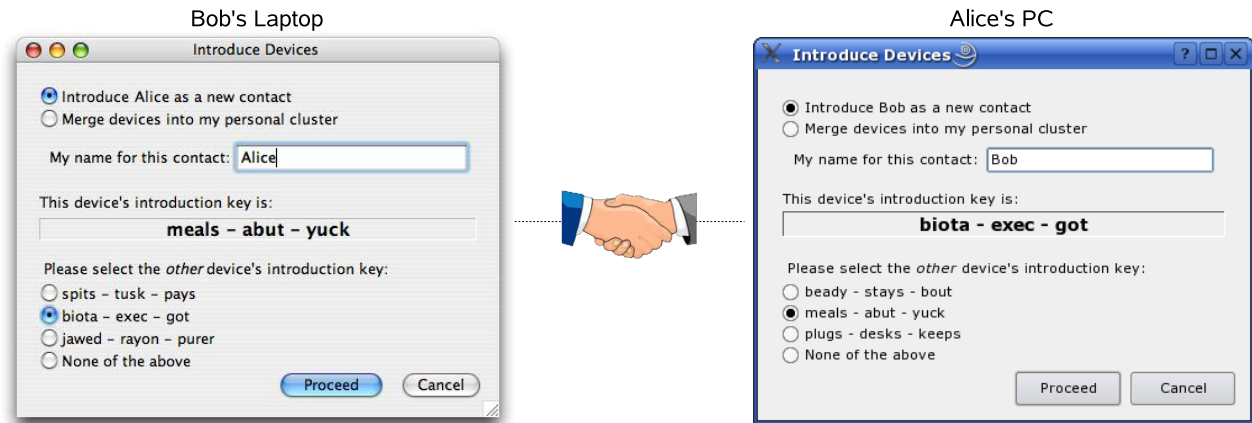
Bob's Laptop

Introduce Devices

Introduce Alice as a new contact
Merge devices into my personal cluster

My name for this contact: Alice

This device's introduction key is:

meals – abut – yuck

Please select the *other* device's introduction key:
spits – tusk – pays
biota – exec – got
jawed – rayon – purer
None of the above

Proceed Cancel

Alice's PC

Introduce Devices

Introduce Bob as a new contact
Merge devices into my personal cluster

My name for this contact: Bob

This device's introduction key is:

biota - exec - got

Please select the *other* device's introduction key:
beady - stays - bout
meals - abut - yuck
plugs - desks - keeps
None of the above

Proceed Cancel